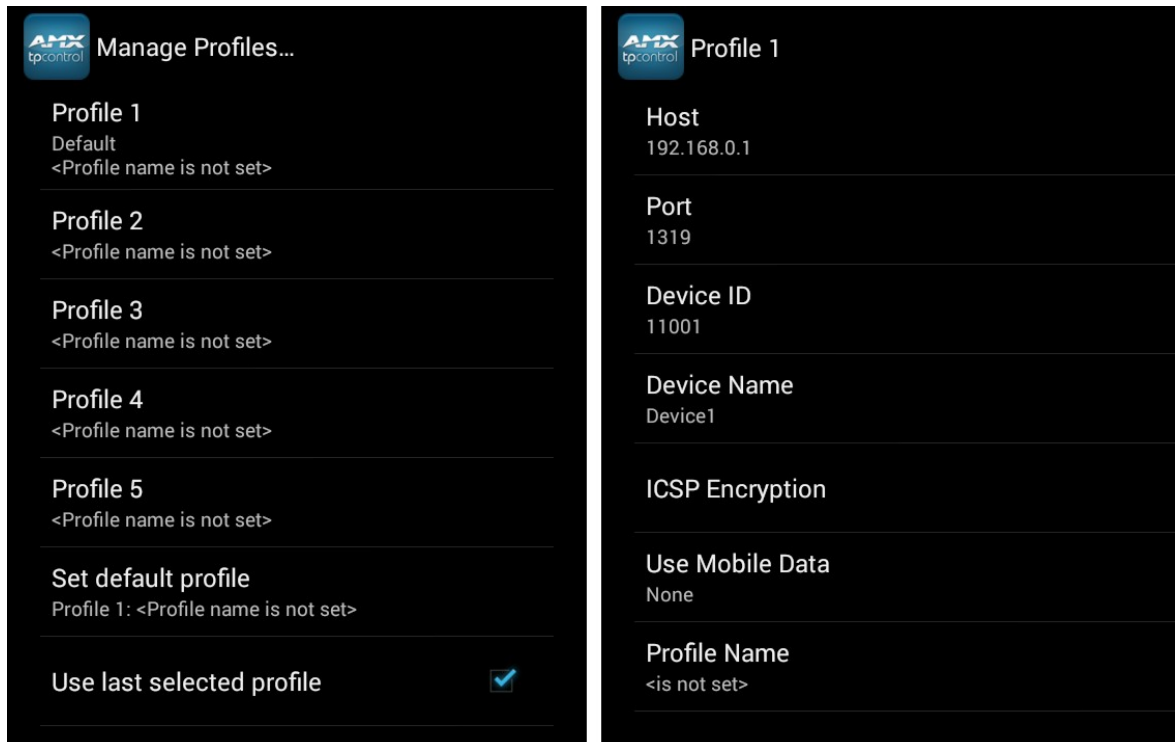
AMX tpcontrol Manage Profiles...

Profile 1
Default
<Profile name is not set>

Profile 2
<Profile name is not set>

Profile 3
<Profile name is not set>

Profile 4
<Profile name is not set>

Profile 5
<Profile name is not set>

Set default profile
Profile 1: <Profile name is not set>

Use last selected profile

AMX tpcontrol Profile 1

Host
192.168.0.1

Port
1319

Device ID
11001

Device Name
Device1

ICSP Encryption

Use Mobile Data
None

Profile Name
<is not set>